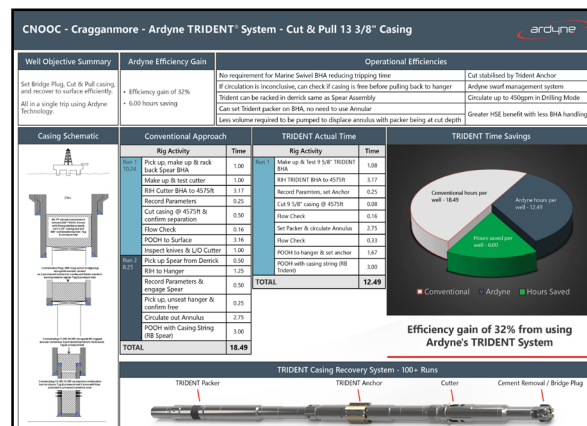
CNOOC - Cragganmore - Ardyne TRIDENT® System - Cut & Pull 13 3/8" Casing

ardyne

Well Objective Summary

Set Bridge Plug, Cut & Pull casing, and recover to surface efficiently.

All in a single trip using Ardyne Technology.

Ardyne Efficiency Gain

• Efficiency gain of 32%
• 6.00 hours saving

Operational Efficiencies

| | |
|---|---|
| No requirement for Marine Swivel BHA reducing tripping time | Cut stabilised by Trident Anchor |
| If circulation is inconclusive, can check if casing is free before pulling back to hanger | Ardyne swarf management system |
| Trident can be racked in derrick same as Spear Assembly | Circulate up to 450gpm in Drilling Mode |
| Can set Trident packer on BHA, no need to use Annular | Greater HSE benefit with less BHA handling |
| Less volume required to be pumped to displace annulus with packer being at cut depth | |

Casing Schematic

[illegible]

Conventional Approach

| | Rig Activity | Time |
|---|---|---|
| Run 1 10.24 | Pick up, make up & rack back Spear BHA | 1.00 |
| | Make up & test cutter | 1.00 |
| | RIH Cutter BHA to 4575ft | 3.17 |
| | Record Parameters | 0.25 |
| | Cut casing @ 4575ft & confirm separation | 0.50 |
| | Flow Check | 0.16 |
| | POOH to Surface | 3.16 |
| | Inspect knives & L/O Cutter | 1.00 |
| Run 2 8.25 | Pick up Spear from Derrick | 0.50 |
| | RIH to Hanger | 1.25 |
| | Record Parameters & engage Spear | 0.50 |
| | Pick up, unseat hanger & confirm free | 0.25 |
| | Circulate out Annulus | 2.75 |
| | POOH with Casing String (RB Spear) | 3.00 |
| TOTAL | | 18.49 |

TRIDENT Actual Time

| | Rig Activity | Time |
|---|---|---|
| Run 1 | Make up & Test 9 5/8" TRIDENT BHA | 1.08 |
| | RIH TRIDENT BHA to 4575ft | 3.17 |
| | Record Parameters, Set Anchor | 0.25 |
| | Cut 9 5/8" casing @ 4575ft | 0.08 |
| | Flow Check | 0.16 |
| | Set Packer & circulate Annulus | 2.75 |
| | Flow Check | 0.33 |
| | POOH to hanger & set anchor | 1.67 |
| | POOH with casing string (RB Trident) | 3.00 |
| TOTAL | | 12.49 |

TRIDENT Time Savings

Conventional hours per well - 18.49
Ardyne hours per well - 12.49
Hours saved per well - 6.00

Conventional Ardyne Hours Saved

Efficiency gain of 32% from using Ardyne's TRIDENT System

TRIDENT Casing Recovery System - 100+ Runs

TRIDENT Packer
TRIDENT Anchor
Cutter
Cement Removal / Bridge Plug